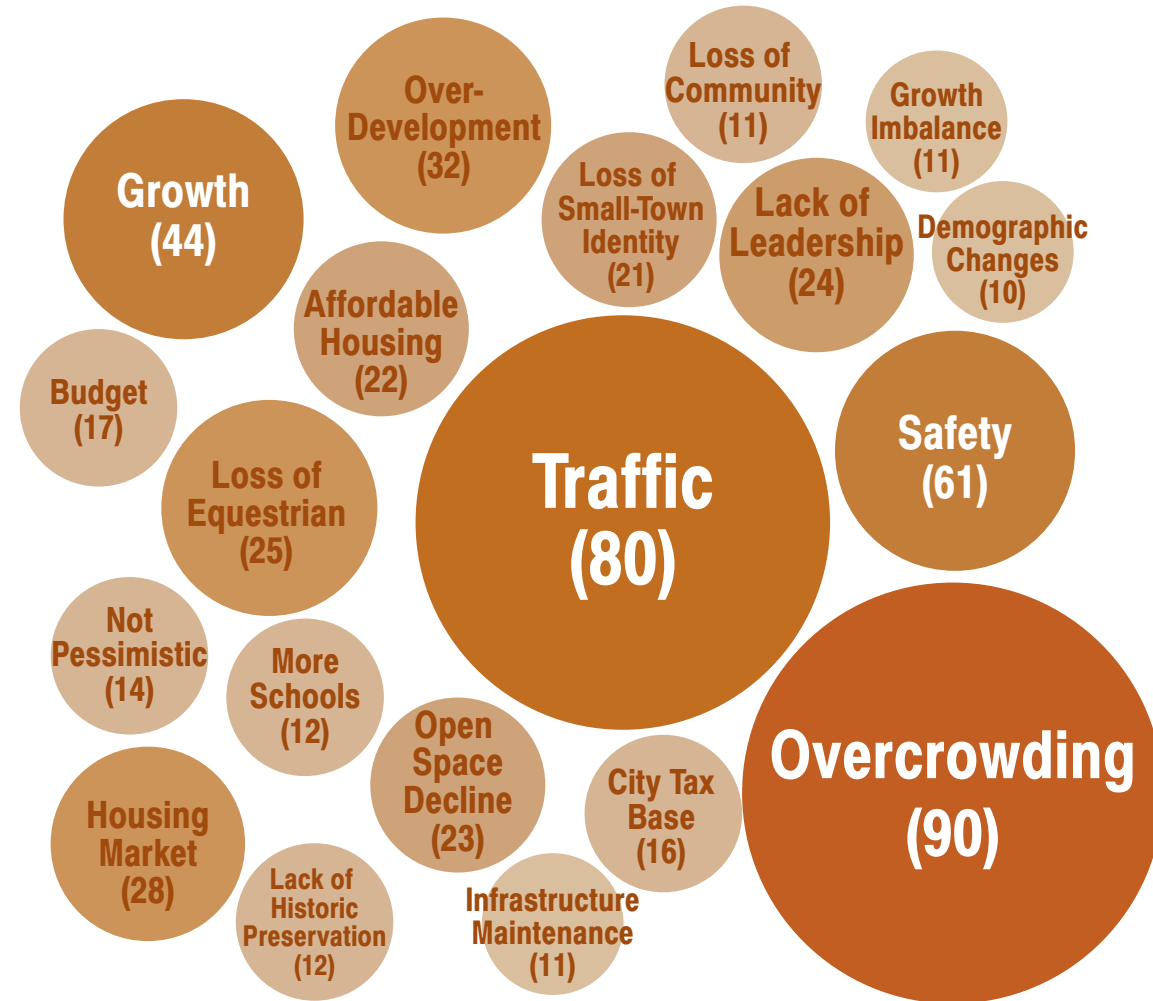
Over-Development (32)

Loss of Community (11)

Growth Imbalance (11)

Growth (44)

Loss of Small-Town Identity (21)

Lack of Leadership (24)

Demographic Changes (10)

Affordable Housing (22)

Budget (17)

Traffic (80)

Safety (61)

Loss of Equestrian (25)

Not Pessimistic (14)

More Schools (12)

Open Space Decline (23)

City Tax Base (16)

Overcrowding (90)

Housing Market (28)

Lack of Historic Preservation (12)

Infrastructure Maintenance (11)